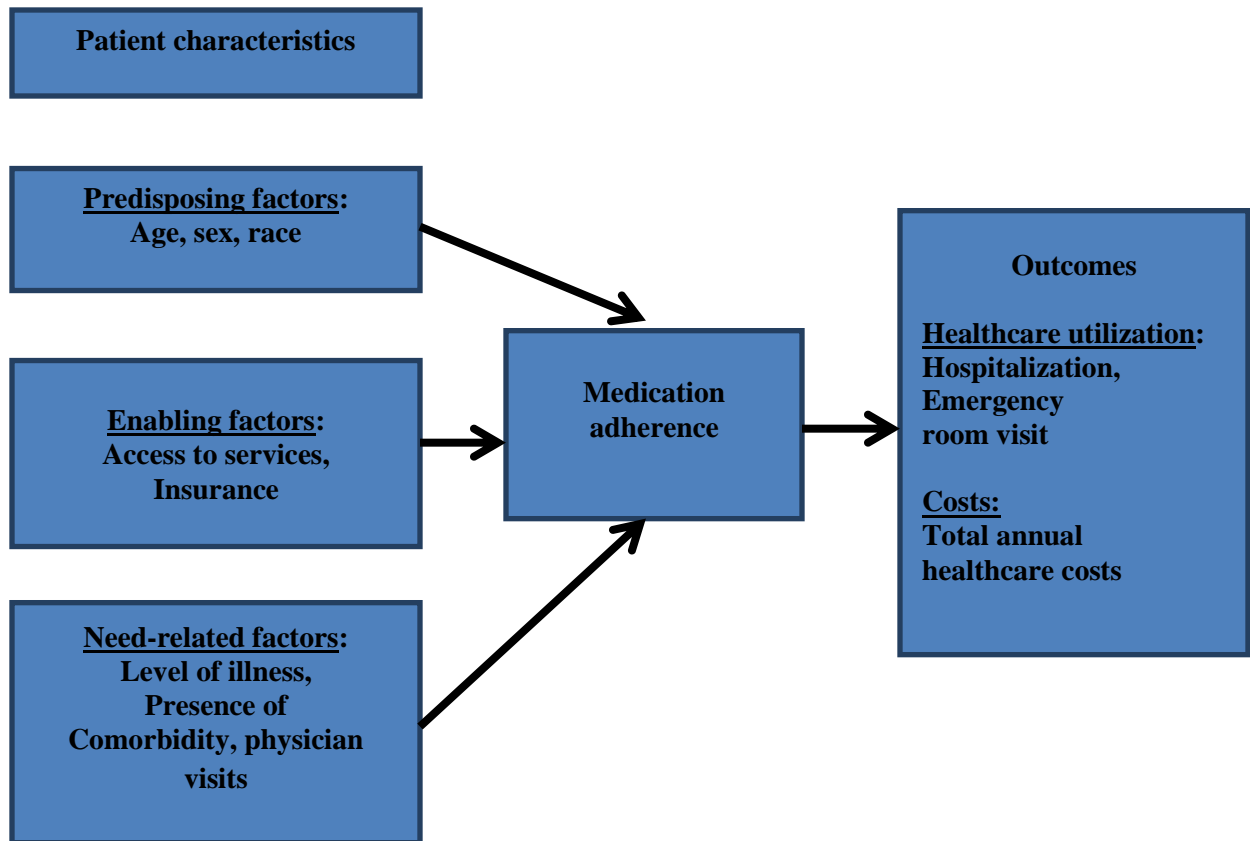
Patient characteristics

Predisposing factors:
Age, sex, race

Enabling factors:
Access to services,
Insurance

Need-related factors:
Level of illness,
Presence of
Comorbidity, physician
visits

Medication
adherence

Outcomes

Healthcare utilization:
Hospitalization,
Emergency
room visit

Costs:
Total annual
healthcare costs